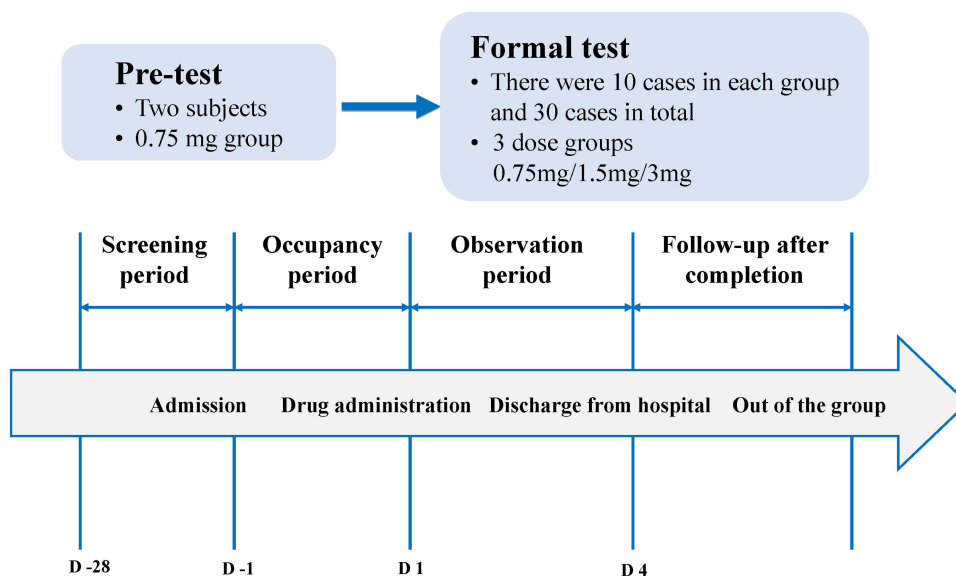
Pre-test
• Two subjects
• 0.75 mg group

Formal test
• There were 10 cases in each group and 30 cases in total
• 3 dose groups 0.75mg/1.5mg/3mg

Screening period

Occupancy period

Observation period

Follow-up after completion

Admission

Drug administration

Discharge from hospital

Out of the group

D -28

D -1

D 1

D 4